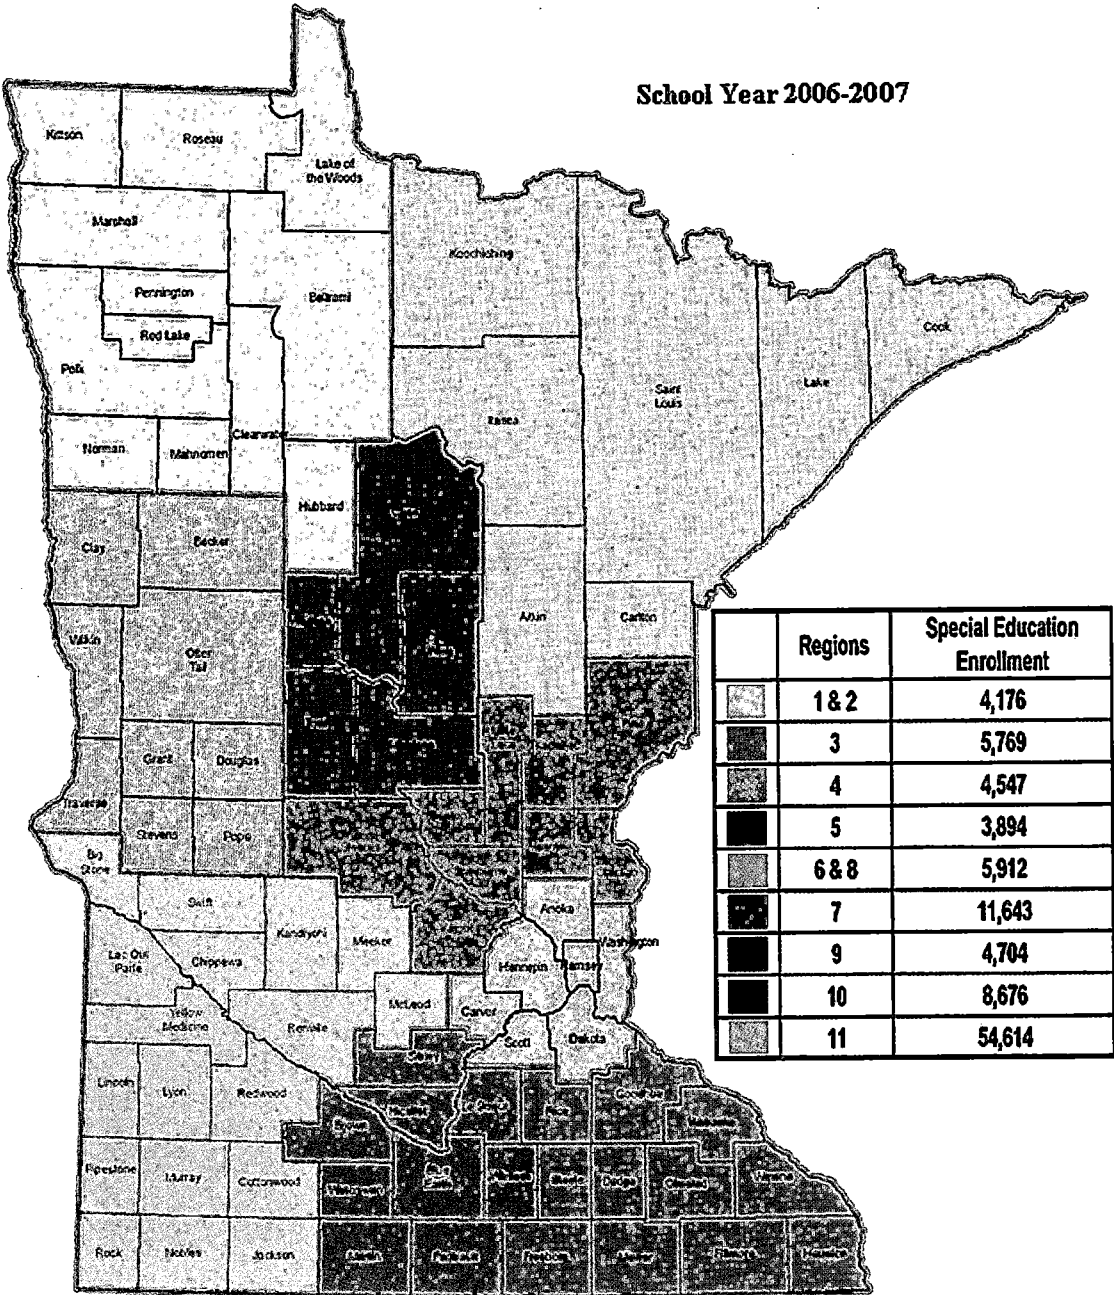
School Year 2006-2007

Kittson

Roseau

Lake of the Woods

Marshall

Koochiching

Pennington

Beltrami

Red Lake

Cook

Polk

Saint Louis

Lake

Itasca

Clearwater

Norman

Mahnomen

Hubbard

Clay

Becker

Aitkin

Carlton

Wilkin

Otter Tail

Grant

Douglas

Traverse

Stevens

Pope

Big Stone

Swift

Anoka

Kandiyohi

Meeker

Washington

Lac Qui Parle

Chippewa

Hennepin

Ramsey

Yellow Medicine

McLeod

Carver

Renville

Scott

Dakota

Lincoln

Lyon

Redwood

Pipestone

Murray

Cottonwood

Rock

Nobles

Jackson

| | Regions | Special Education Enrollment |
|---|---|---|
| | 1 & 2 | 4,176 |
| | 3 | 5,769 |
| | 4 | 4,547 |
| | 5 | 3,894 |
| | 6 & 8 | 5,912 |
| | 7 | 11,643 |
| | 9 | 4,704 |
| | 10 | 8,676 |
| | 11 | 54,614 |